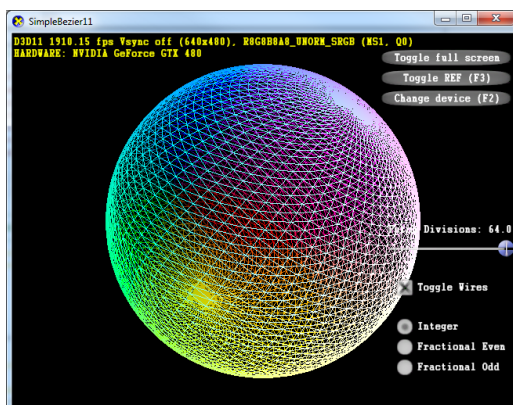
SimpleBezier11

D3D11 1910.15 fps Vsync off (640x480), R8G8B8A8_UNORM_SRGB (MS1, Q0)
HARDWARE: NVIDIA GeForce GTX 480

Toggle full screen

Toggle REF (F3)

Change device (F2)

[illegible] Divisions: 64.0

Toggle Wires

Integer

Fractional Even

Fractional Odd